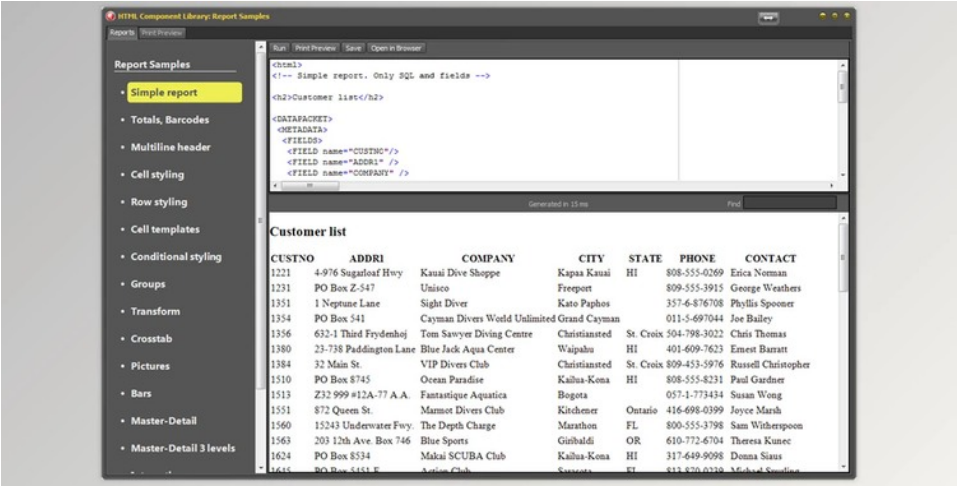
HTML Component Library: Report Samples

Reports | Print Preview

Report Samples

• Simple report
• Totals, Barcodes
• Multiline header
• Cell styling
• Row styling
• Cell templates
• Conditional styling
• Groups
• Transform
• Crosstab
• Pictures
• Bars
• Master-Detail
• Master-Detail 3 levels

Run | Print Preview | Save | Open in Browser

```
<html>
<!-- Simple report. Only SQL and fields -->

<h2>Customer list</h2>

<DATAPACKET>
 <METADATA>
  <FIELDS>
   <FIELD name="CUSTNO" />
   <FIELD name="ADDR1" />
   <FIELD name="COMPANY" />
```

Generated in 15 ms

Find

Customer list

| CUSTNO | ADDR1 | COMPANY | CITY | STATE | PHONE | CONTACT |
|---|---|---|---|---|---|---|
| 1221 | 4-976 Sugarloaf Hwy | Kauai Dive Shoppe | Kapaa Kauai | HI | 808-555-0269 | Erica Norman |
| 1231 | PO Box Z-547 | Unisco | Freeport | | 809-555-3915 | George Weathers |
| 1351 | 1 Neptune Lane | Sight Diver | Kato Paphos | | 357-6-876708 | Phyllis Spooner |
| 1354 | PO Box 541 | Cayman Divers World Unlimited | Grand Cayman | | 011-5-697044 | Joe Bailey |
| 1356 | 632-1 Third Frydenhoj | Tom Sawyer Diving Centre | Christiansted | St. Croix | 504-798-3022 | Chris Thomas |
| 1380 | 23-738 Paddington Lane | Blue Jack Aqua Center | Waipahu | HI | 401-609-7623 | Ernest Barratt |
| 1384 | 32 Main St. | VIP Divers Club | Christiansted | St. Croix | 809-453-5976 | Russell Christopher |
| 1510 | PO Box 8745 | Ocean Paradise | Kailua-Kona | HI | 808-555-8231 | Paul Gardner |
| 1513 | Z32 999 #12A-77 A.A. | Fantastique Aquatica | Bogota | | 057-1-773434 | Susan Wong |
| 1551 | 872 Queen St. | Marmot Divers Club | Kitchener | Ontario | 416-698-0399 | Joyce Marsh |
| 1560 | 15243 Underwater Fwy. | The Depth Charge | Marathon | FL | 800-555-3798 | Sam Witherspoon |
| 1563 | 203 12th Ave. Box 746 | Blue Sports | Giribaldi | OR | 610-772-6704 | Theresa Kunec |
| 1624 | PO Box 8534 | Makai SCUBA Club | Kailua-Kona | HI | 317-649-9098 | Donna Siaus |